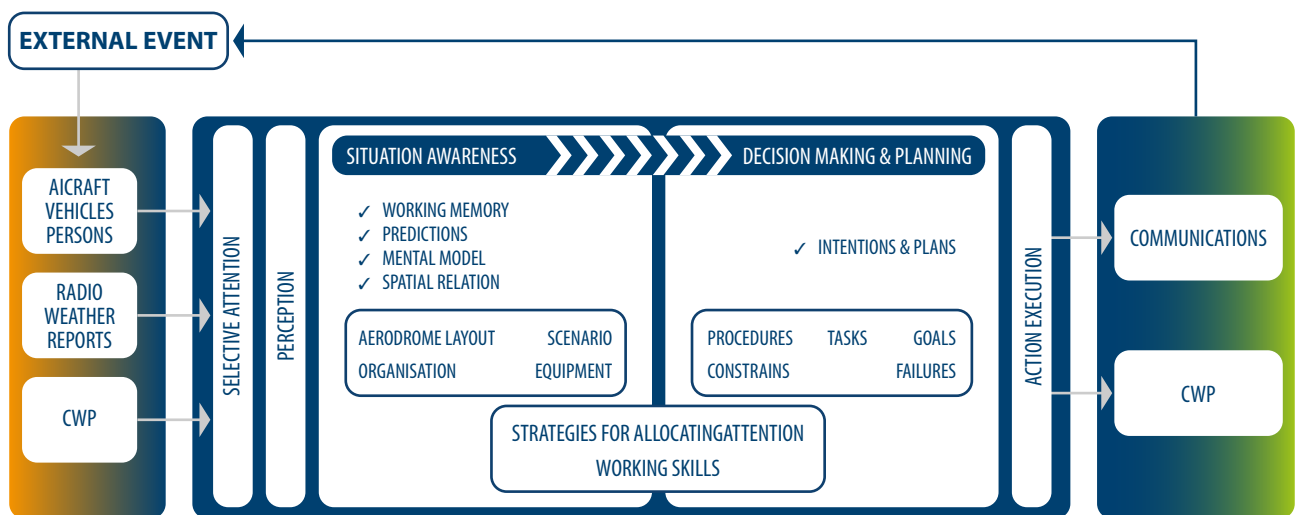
EXTERNAL EVENT

AICRAFT
VEHICLES
PERSONS

RADIO
WEATHER
REPORTS

CWP

SELECTIVE ATTENTION

PERCEPTION

SITUATION AWARENESS

✓ WORKING MEMORY
✓ PREDICTIONS
✓ MENTAL MODEL
✓ SPATIAL RELATION

AERODROME LAYOUT SCENARIO
ORGANISATION EQUIPMENT

DECISION MAKING & PLANNING

✓ INTENTIONS & PLANS

PROCEDURES TASKS GOALS
CONSTRAINS FAILURES

STRATEGIES FOR ALLOCATINGATTENTION
WORKING SKILLS

ACTION EXECUTION

COMMUNICATIONS

CWP